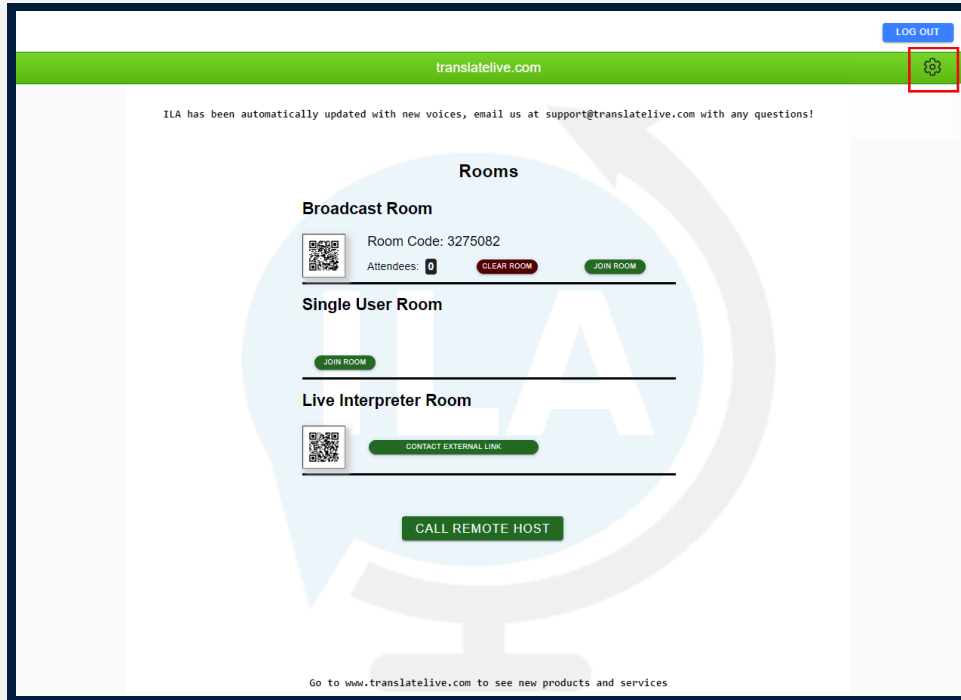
LOG OUT

translatelive.com

ILA has been automatically updated with new voices, email us at support@translatelive.com with any questions!

Rooms

Broadcast Room

Room Code: 3275082

Attendees: 0

CLEAR ROOM

JOIN ROOM

Single User Room

JOIN ROOM

Live Interpreter Room

CONTACT EXTERNAL LINK

CALL REMOTE HOST

ILA

Go to www.translatelive.com to see new products and services